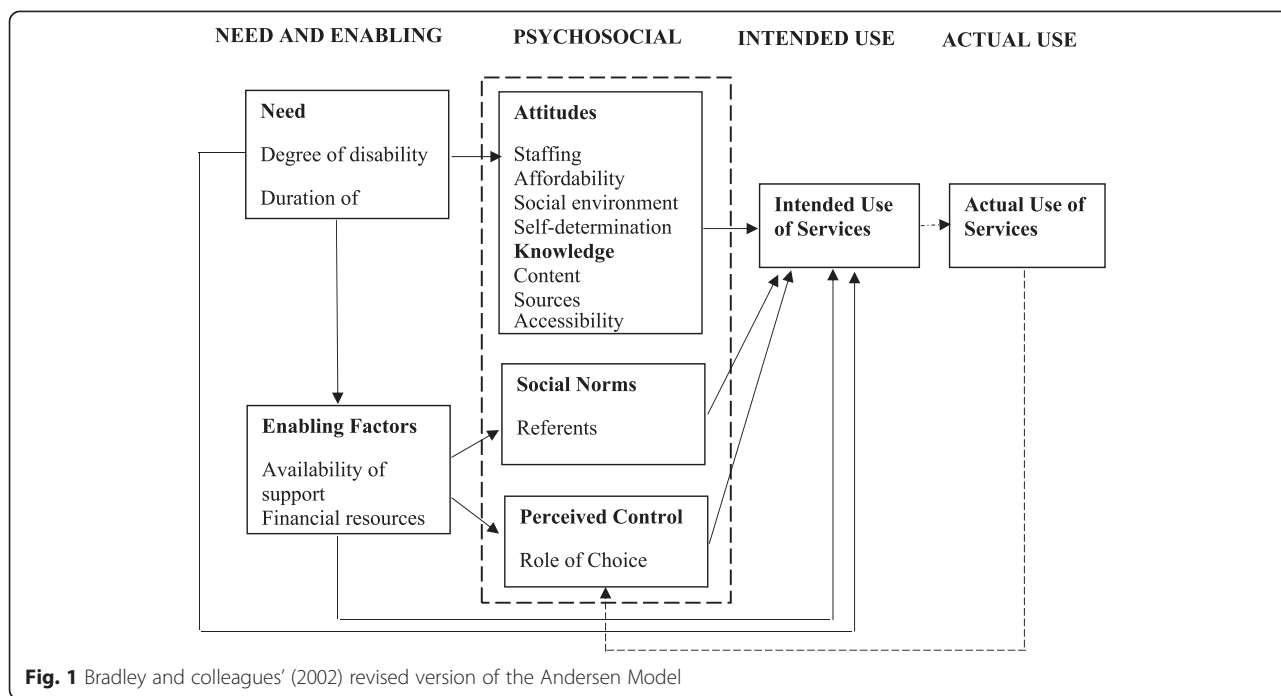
NEED AND ENABLING

PSYCHOSOCIAL

INTENDED USE

ACTUAL USE

Need

Degree of disability

Duration of

Attitudes

Staffing
Affordability
Social environment
Self-determination

Knowledge

Content
Sources
Accessibility

Intended Use of Services

Actual Use of Services

Social Norms

Referents

Enabling Factors

Availability of support
Financial resources

Perceived Control

Role of Choice

Fig. 1 Bradley and colleagues' (2002) revised version of the Andersen Model